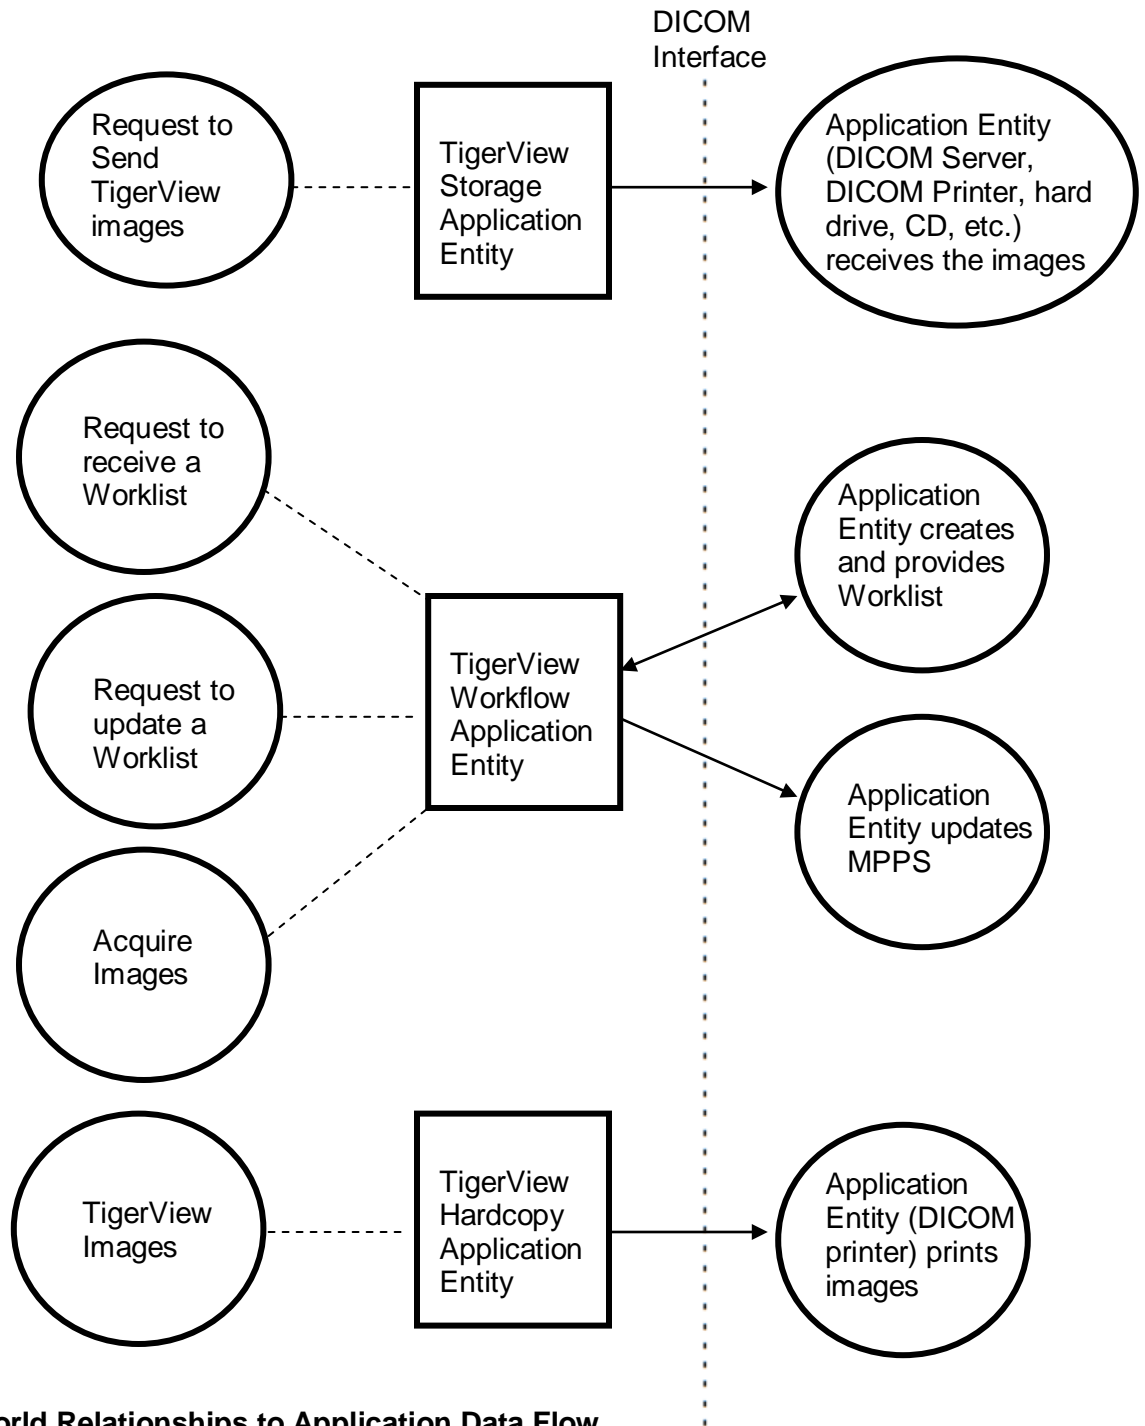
DICOM Interface

Request to Send TigerView images

TigerView Storage Application Entity

Application Entity (DICOM Server, DICOM Printer, hard drive, CD, etc.) receives the images

Request to receive a Worklist

Application Entity creates and provides Worklist

Request to update a Worklist

TigerView Workflow Application Entity

Application Entity updates MPPS

Acquire Images

TigerView Images

TigerView Hardcopy Application Entity

Application Entity (DICOM printer) prints images

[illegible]orld Relationships to Application Data Flow